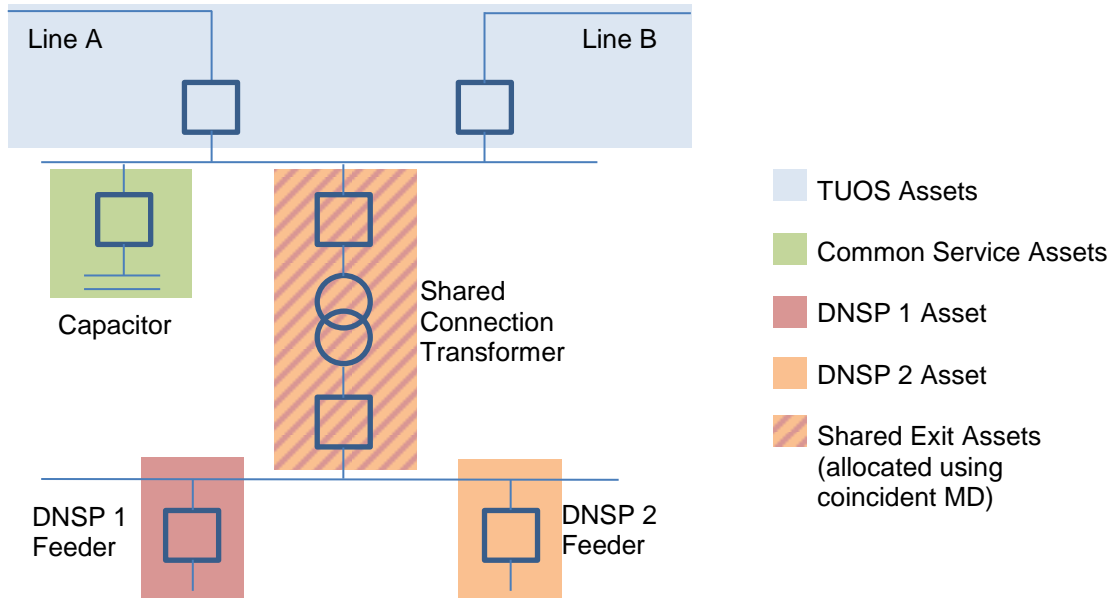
Line A

Line B

Capacitor

Shared Connection Transformer

DNSP 1 Feeder

DNSP 2 Feeder

TUOS Assets

Common Service Assets

DNSP 1 Asset

DNSP 2 Asset

Shared Exit Assets (allocated using coincident MD)